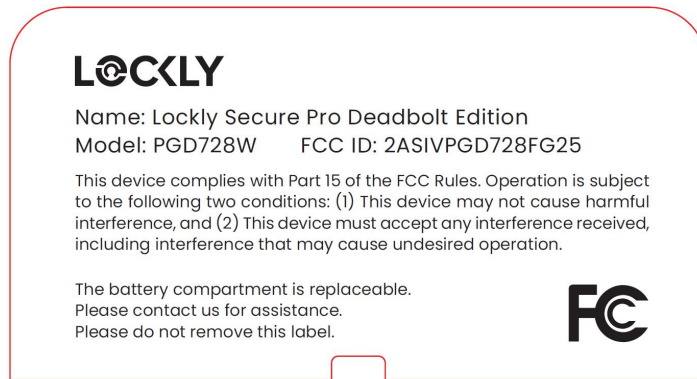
LOCKLY

Name: Lockly Secure Pro Deadbolt Edition
Model: PGD728W FCC ID: 2ASIVPGD728FG25

This device complies with Part 15 of the FCC Rules. Operation is subject to the following two conditions: (1) This device may not cause harmful interference, and (2) This device must accept any interference received, including interference that may cause undesired operation.

The battery compartment is replaceable.
Please contact us for assistance.
Please do not remove this label.

FC